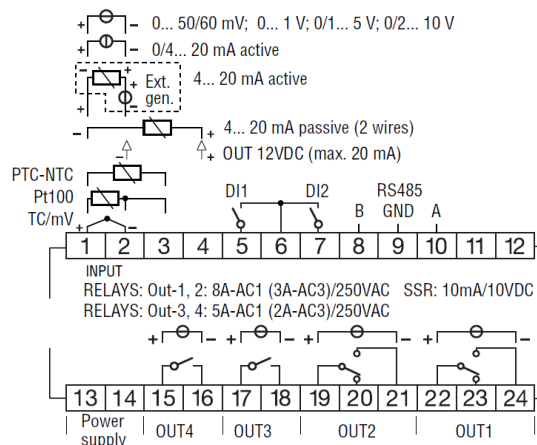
+ – 0... 50/60 mV; 0... 1 V; 0/1... 5 V; 0/2... 10 V

+ – 0/4... 20 mA active

+ – Ext. gen. 4... 20 mA active

– + 4... 20 mA passive (2 wires)

OUT 12VDC (max. 20 mA)

PTC-NTC

Pt100

TC/mV

+ –

DI1 DI2

RS485

B GND A

| 1 | 2 | 3 | 4 | 5 | 6 | 7 | 8 | 9 | 10 | 11 | 12 |
|---|---|---|---|---|---|---|---|---|---|---|---|

INPUT

RELAYS: Out-1, 2: 8A-AC1 (3A-AC3)/250VAC SSR: 10mA/10VDC

RELAYS: Out-3, 4: 5A-AC1 (2A-AC3)/250VAC

+ – + – + – + –

| 13 | 14 | 15 | 16 | 17 | 18 | 19 | 20 | 21 | 22 | 23 | 24 |
|---|---|---|---|---|---|---|---|---|---|---|---|

Power supply

OUT4 OUT3 OUT2 OUT1